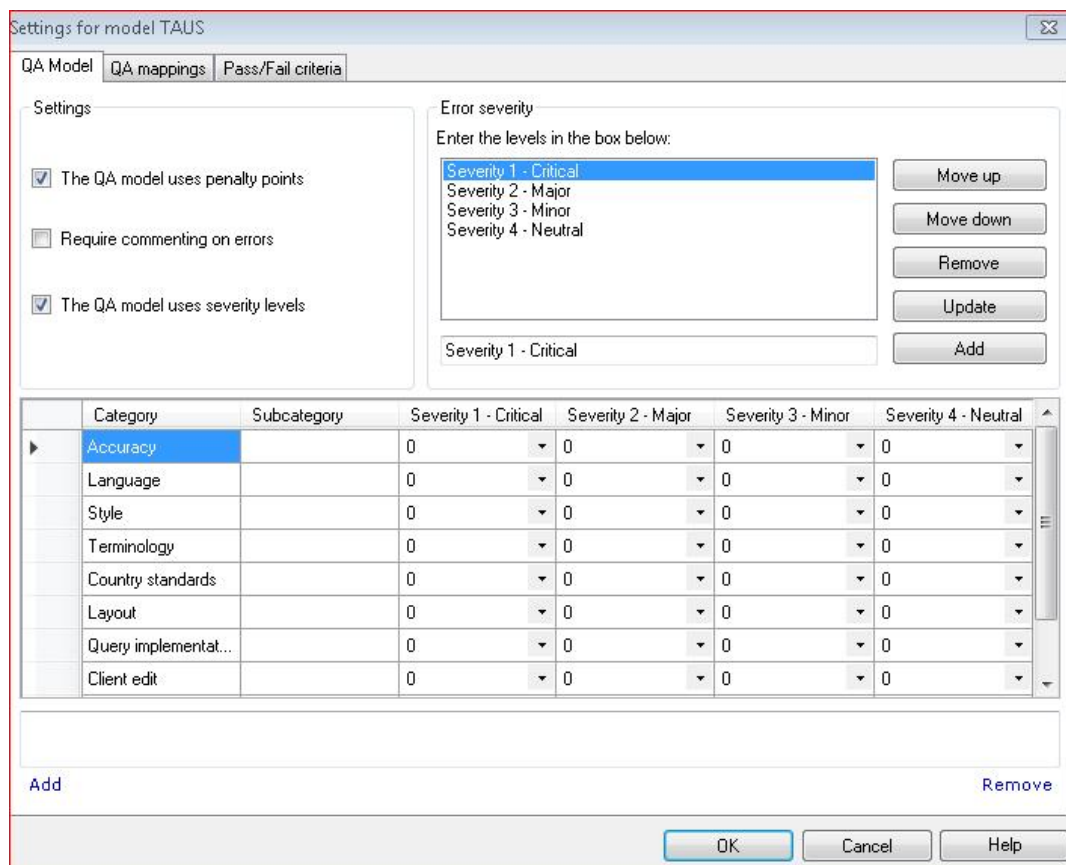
Settings for model TAUS

QA Model | QA mappings | Pass/Fail criteria

Settings

The QA model uses penalty points

Require commenting on errors

The QA model uses severity levels

Error severity

Enter the levels in the box below:

Severity 1 - Critical
Severity 2 - Major
Severity 3 - Minor
Severity 4 - Neutral

Move up

Move down

Remove

Update

Severity 1 - Critical

Add

| Category | Subcategory | Severity 1 - Critical | Severity 2 - Major | Severity 3 - Minor | Severity 4 - Neutral |
|---|---|---|---|---|---|
| Accuracy | | 0 | 0 | 0 | 0 |
| Language | | 0 | 0 | 0 | 0 |
| Style | | 0 | 0 | 0 | 0 |
| Terminology | | 0 | 0 | 0 | 0 |
| Country standards | | 0 | 0 | 0 | 0 |
| Layout | | 0 | 0 | 0 | 0 |
| Query implementat... | | 0 | 0 | 0 | 0 |
| Client edit | | 0 | 0 | 0 | 0 |

Add

Remove

OK

Cancel

Help